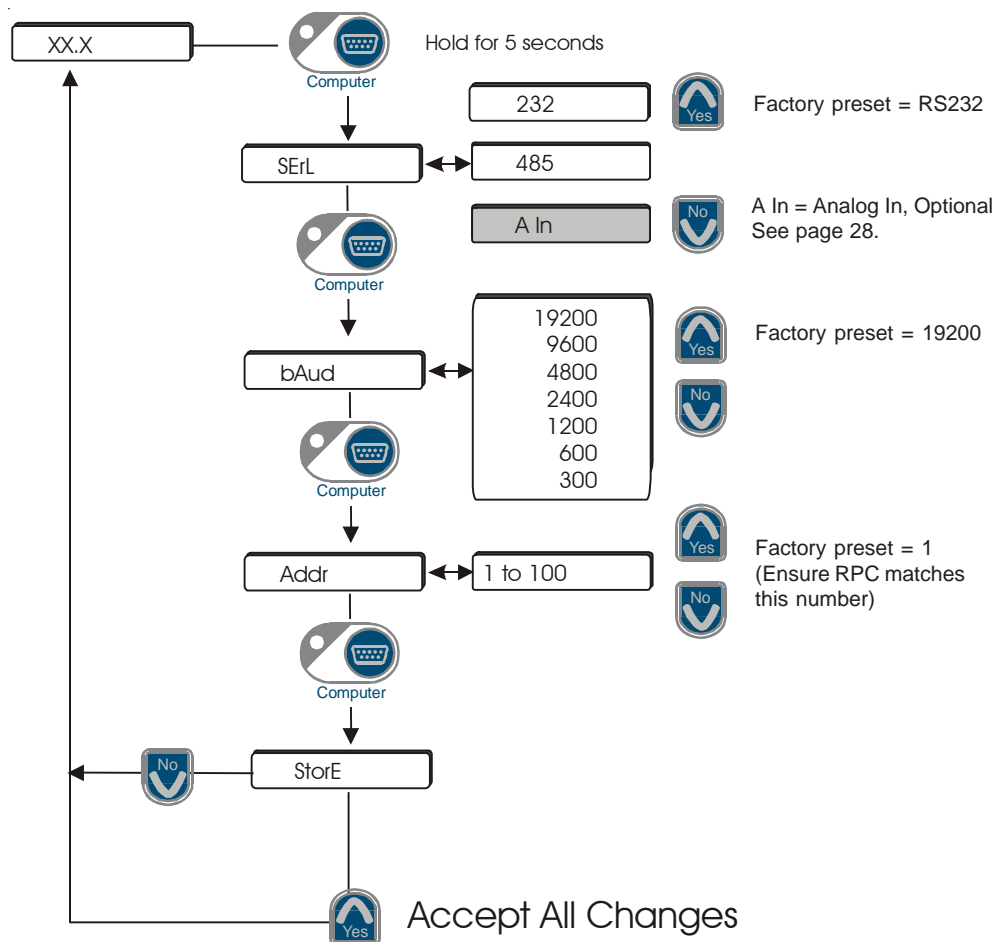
XX.X

Computer

Hold for 5 seconds

232

Yes

Factory preset = RS232

SErL

485

A In

No

A In = Analog In, Optional
See page 28.

Computer

19200
9600
4800
2400
1200
600
300

Yes

Factory preset = 19200

bAud

No

Computer

Yes

Factory preset = 1
(Ensure RPC matches this number)

Addr

1 to 100

No

Computer

No

StorE

Yes

Accept All Changes